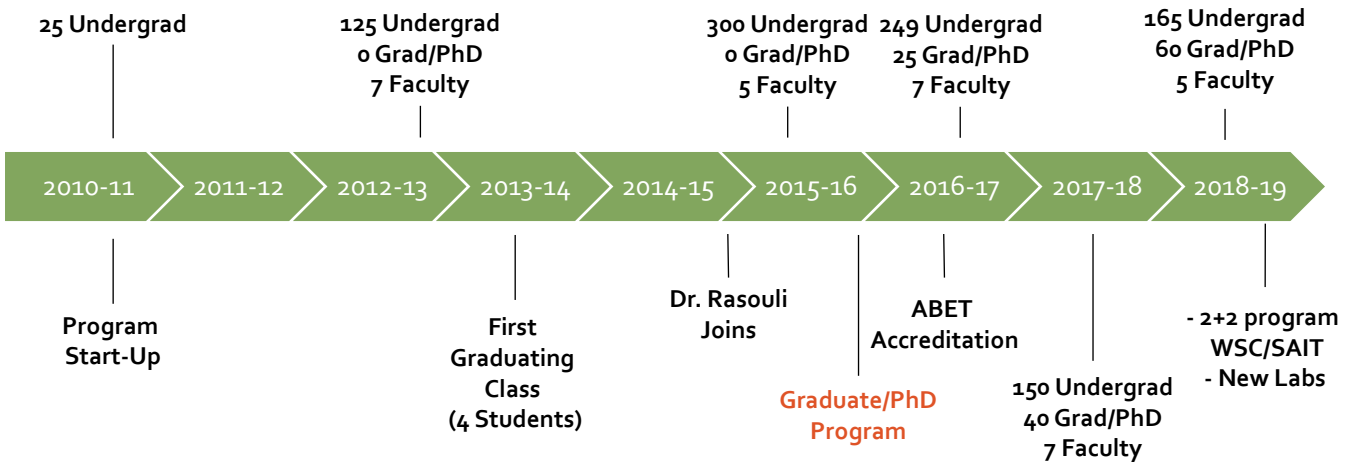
25 Undergrad

125 Undergrad
0 Grad/PhD
7 Faculty

300 Undergrad
0 Grad/PhD
5 Faculty

249 Undergrad
25 Grad/PhD
7 Faculty

165 Undergrad
60 Grad/PhD
5 Faculty

2010-11
2011-12
2012-13
2013-14
2014-15
2015-16
2016-17
2017-18
2018-19

Program Start-Up

First Graduating Class (4 Students)

Dr. Rasouli Joins

Graduate/PhD Program

ABET Accreditation

150 Undergrad
40 Grad/PhD
7 Faculty

- 2+2 program WSC/SAIT
- New Labs